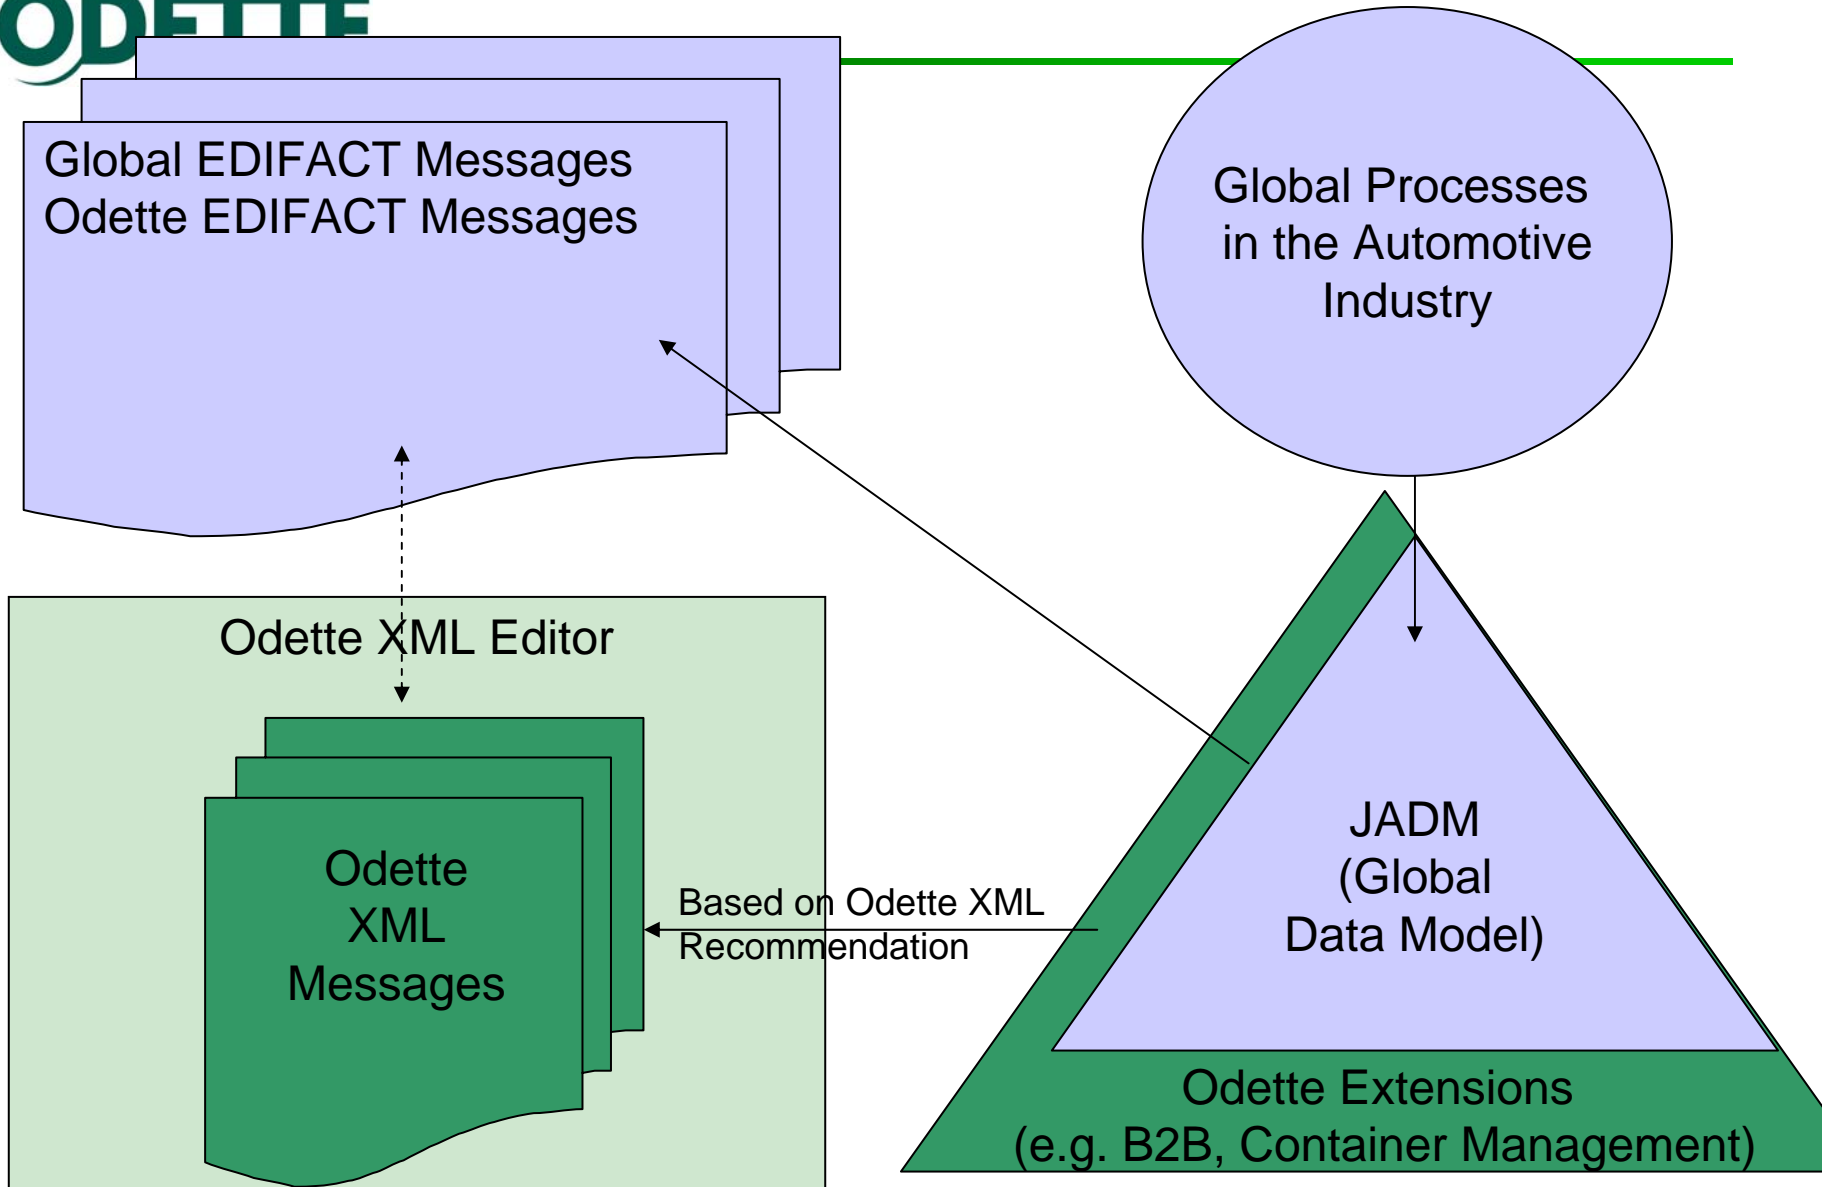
ODETTE

Global EDIFACT Messages
Odette EDIFACT Messages

Global Processes in the Automotive Industry

Odette XML Editor

Odette XML Messages

Based on Odette XML Recommendation

JADM (Global Data Model)

Odette Extensions (e.g. B2B, Container Management)